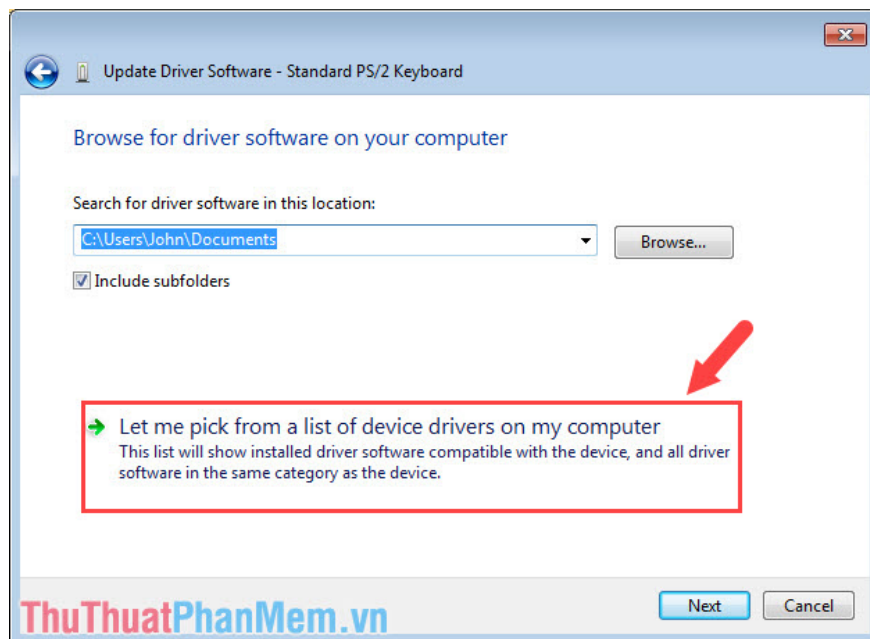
Update Driver Software - Standard PS/2 Keyboard

Browse for driver software on your computer

Search for driver software in this location:

C:\Users\John\Documents

Browse...

Include subfolders

Let me pick from a list of device drivers on my computer

This list will show installed driver software compatible with the device, and all driver software in the same category as the device.

ThuThuatPhanMem.vn

Next

Cancel